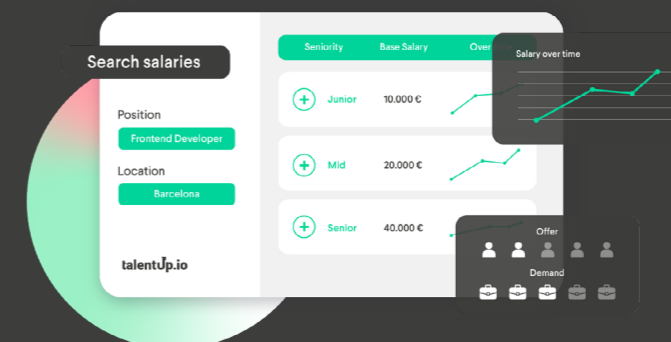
Search salaries

Position

Frontend Developer

Location

Barcelona

talentUp.io

| Seniority | Base Salary | Over |
|---|---|---|
| Junior | 10.000 € | |
| Mid | 20.000 € | |
| Senior | 40.000 € | |

Salary over time

Offer

Demand